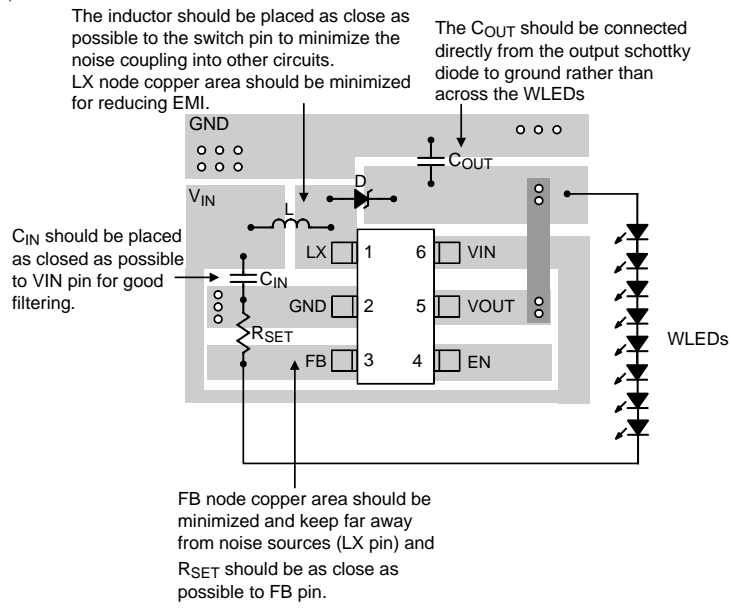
The inductor should be placed as close as possible to the switch pin to minimize the noise coupling into other circuits.
LX node copper area should be minimized for reducing EMI.

The $C_{OUT}$ should be connected directly from the output schottky diode to ground rather than across the WLEDs

GND

$C_{OUT}$

D

$V_{IN}$

L

$C_{IN}$ should be placed as closed as possible to VIN pin for good filtering.

$C_{IN}$

$R_{SET}$

LX 1

GND 2

FB 3

6 VIN

5 VOUT

4 EN

WLEDs

FB node copper area should be minimized and keep far away from noise sources (LX pin) and $R_{SET}$ should be as close as possible to FB pin.